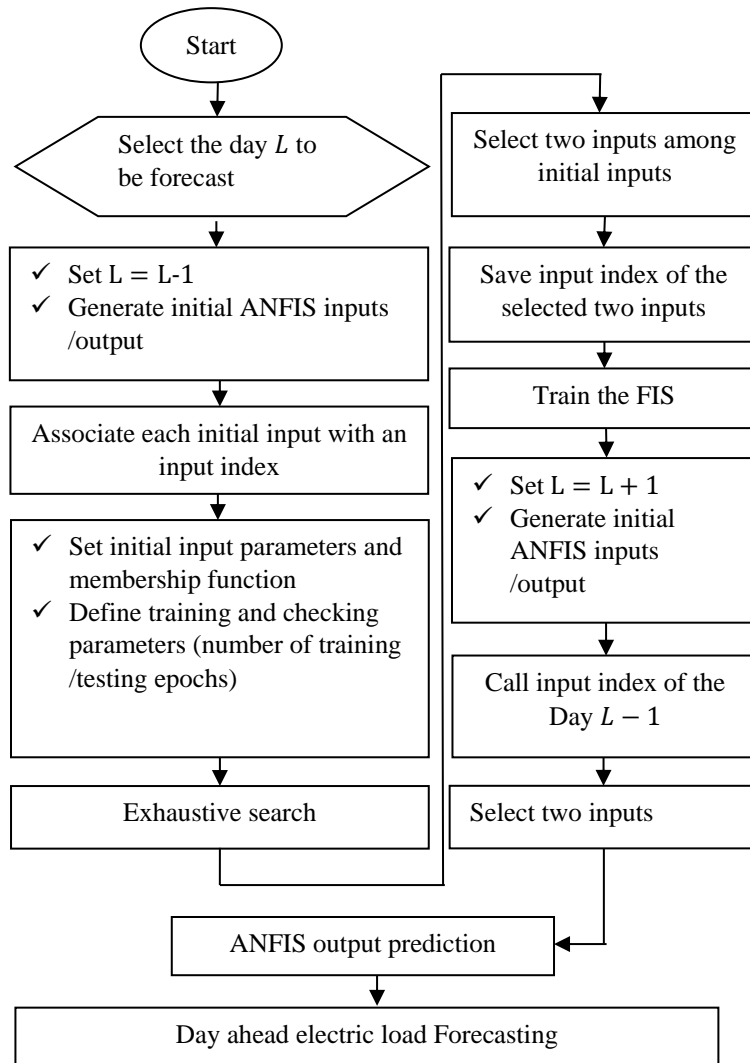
Start

Select the day $L$ to be forecast

✓ Set L = L-1
✓ Generate initial ANFIS inputs /output

Associate each initial input with an input index

✓ Set initial input parameters and membership function
✓ Define training and checking parameters (number of training /testing epochs)

Exhaustive search

Select two inputs among initial inputs

Save input index of the selected two inputs

Train the FIS

✓ Set $\mathrm{L} = \mathrm{L} + 1$
✓ Generate initial ANFIS inputs /output

Call input index of the Day $L - 1$

Select two inputs

ANFIS output prediction

Day ahead electric load Forecasting